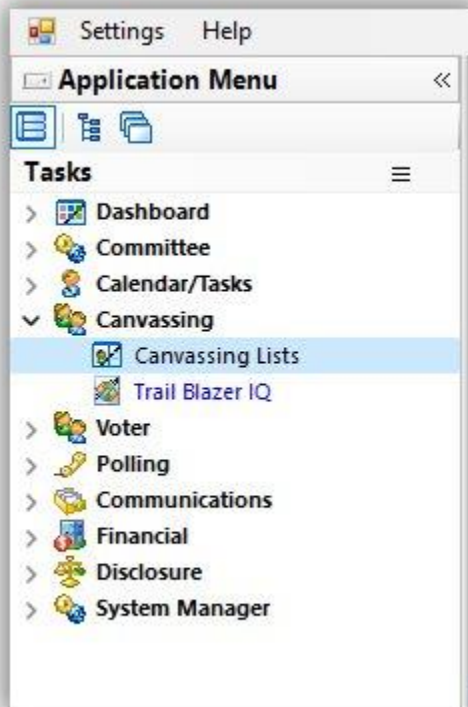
Settings Help

Application Menu «

Tasks ≡

> Dashboard
> Committee
> Calendar/Tasks
⌄ Canvassing
Canvassing Lists
Trail Blazer IQ
> Voter
> Polling
> Communications
> Financial
> Disclosure
> System Manager